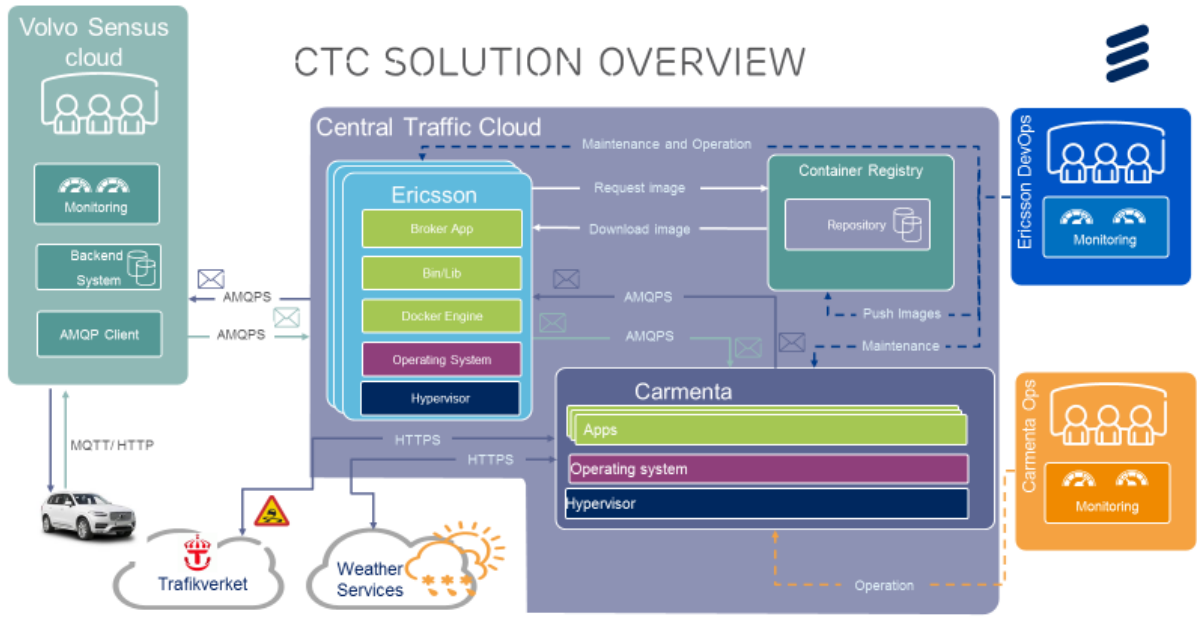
CTC SOLUTION OVERVIEW

Volvo Sensus cloud

Monitoring

Backend System

AMQP Client

AMQPS

AMQPS

MQTT/ HTTP

Central Traffic Cloud

Maintenance and Operation

Ericsson

Broker App

Bin/Lib

Docker Engine

Operating System

Hypervisor

Request image

Download image

Container Registry

Repository

AMQPS

AMQPS

Push Images

Maintenance

Carmenta

Apps

Operating system

Hypervisor

HTTPS

HTTPS

Ericsson DevOps

Monitoring

Carmenta Ops

Monitoring

Operation

Trafikverket

Weather Services